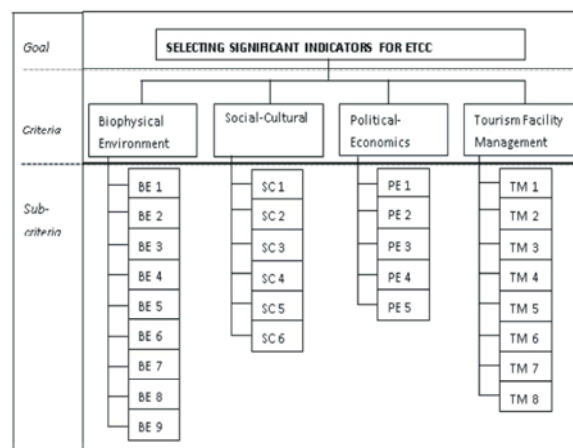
Goal

SELECTING SIGNIFICANT INDICATORS FOR ETCC

Criteria

Biophysical Environment

Social-Cultural

Political-Economics

Tourism Facility Management

Sub-criteria

BE 1
BE 2
BE 3
BE 4
BE 5
BE 6
BE 7
BE 8
BE 9

SC 1
SC 2
SC 3
SC 4
SC 5
SC 6

PE 1
PE 2
PE 3
PE 4
PE 5

TM 1
TM 2
TM 3
TM 4
TM 5
TM 6
TM 7
TM 8